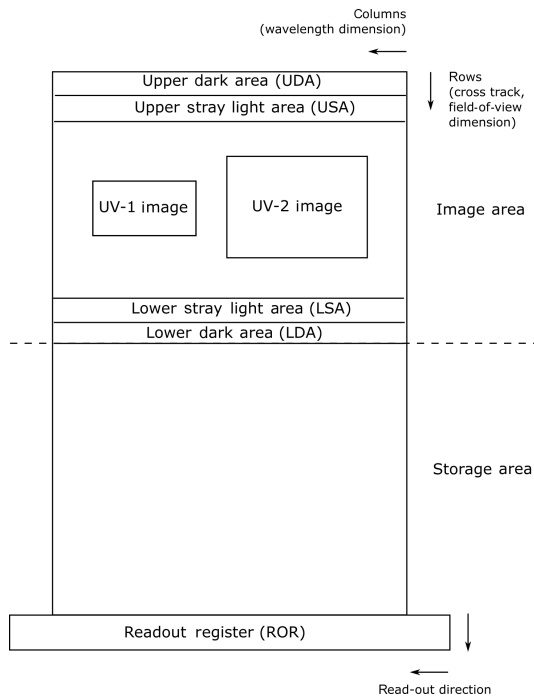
Columns
(wavelength dimension)

Rows
(cross track,
field-of-view
dimension)

Upper dark area (UDA)

Upper stray light area (USA)

UV-1 image

UV-2 image

Image area

Lower stray light area (LSA)

Lower dark area (LDA)

Storage area

Readout register (ROR)

Read-out direction